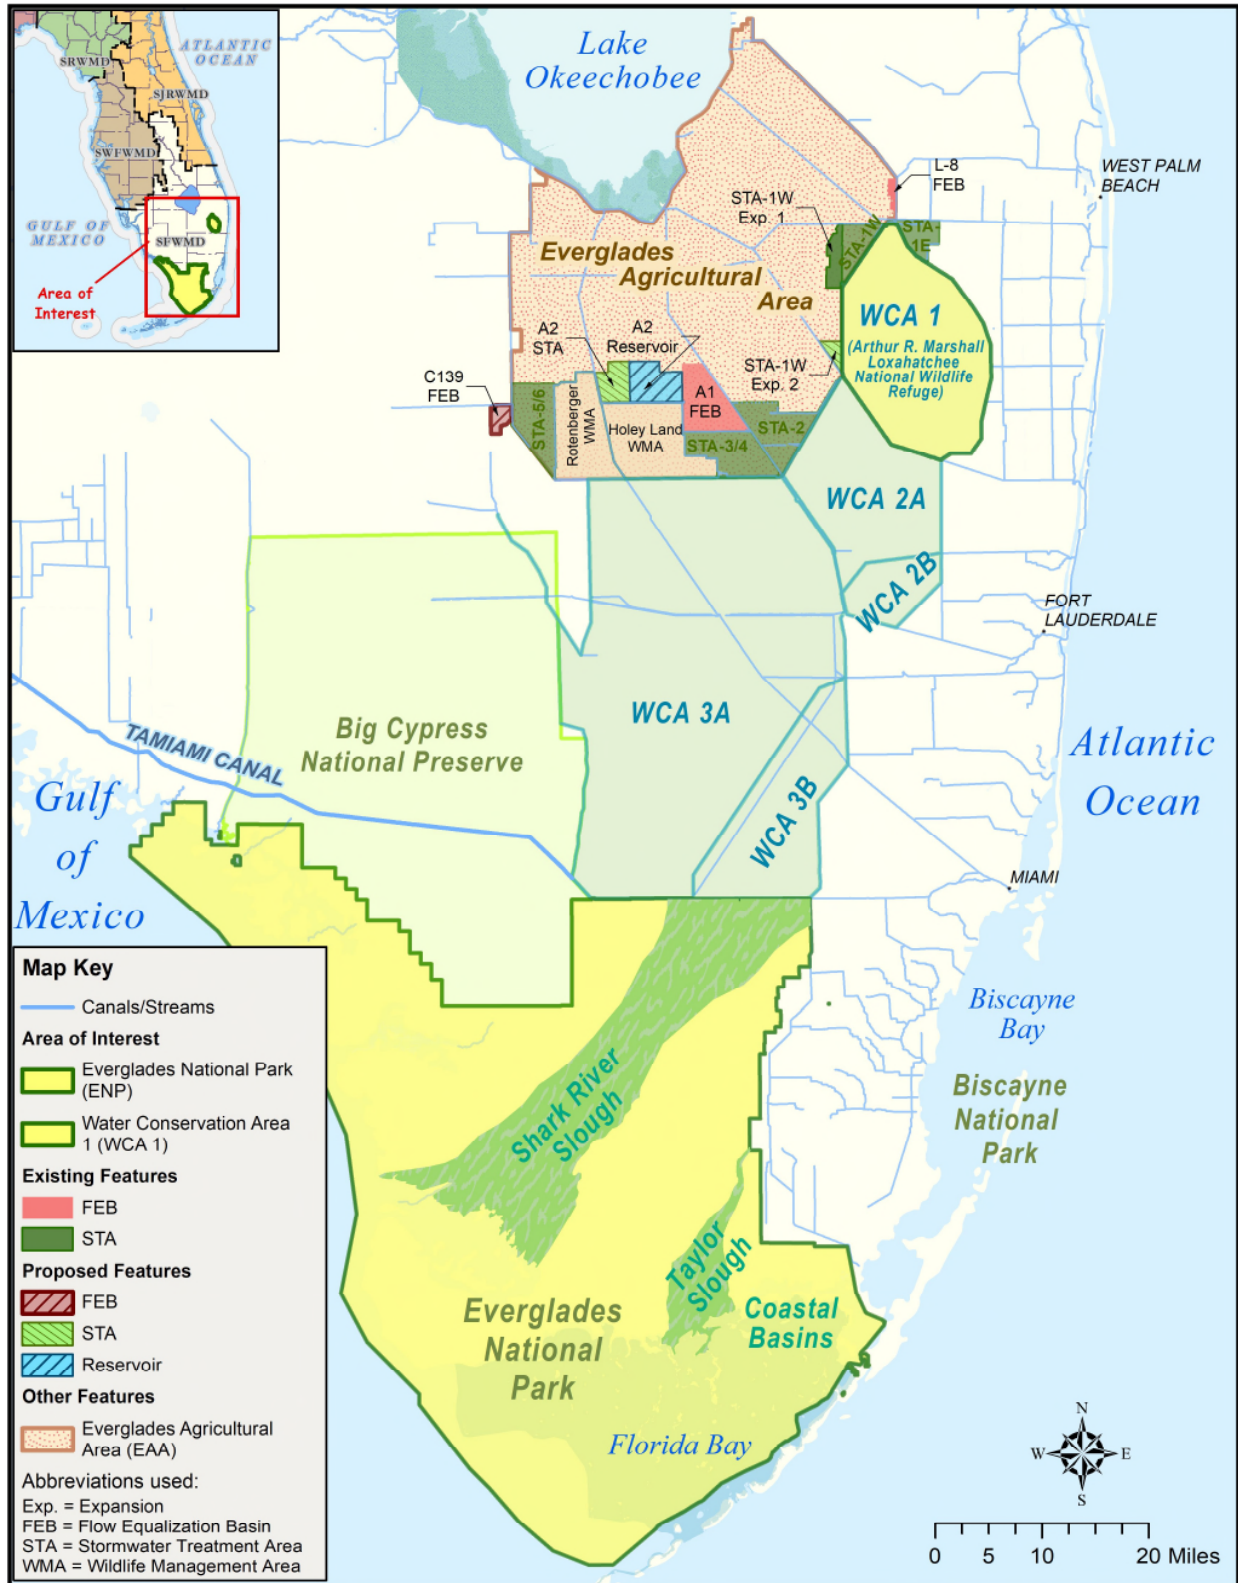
ATLANTIC OCEAN
SRWMD
SJRWMD
SWFWMD
GULF OF MEXICO
SFWMD
Area of Interest

Lake Okeechobee

L-8 FEB
WEST PALM BEACH
STA-1W Exp. 1
STA-1W
STA-1E
Everglades Agricultural Area
WCA 1
(Arthur R. Marshall Loxahatchee National Wildlife Refuge)
A2 STA
A2 Reservoir
STA-1W Exp. 2
C139 FEB
STA-5/6
Rotenberger WMA
Holey Land WMA
A1 FEB
STA-2
STA-3/4
WCA 2A
WCA 2B
FORT LAUDERDALE
WCA 3A
TAMIAMI CANAL
Big Cypress National Preserve
Atlantic Ocean
Gulf of Mexico
WCA 3B
MIAMI
Biscayne Bay
Biscayne National Park
Shark River Slough
Taylor Slough
Coastal Basins
Everglades National Park
Florida Bay

Map Key
Canals/Streams
Area of Interest
Everglades National Park (ENP)
Water Conservation Area 1 (WCA 1)
Existing Features
FEB
STA
Proposed Features
FEB
STA
Reservoir
Other Features
Everglades Agricultural Area (EAA)
Abbreviations used:
Exp. = Expansion
FEB = Flow Equalization Basin
STA = Stormwater Treatment Area
WMA = Wildlife Management Area

N
W
E
S
0 5 10 20 Miles